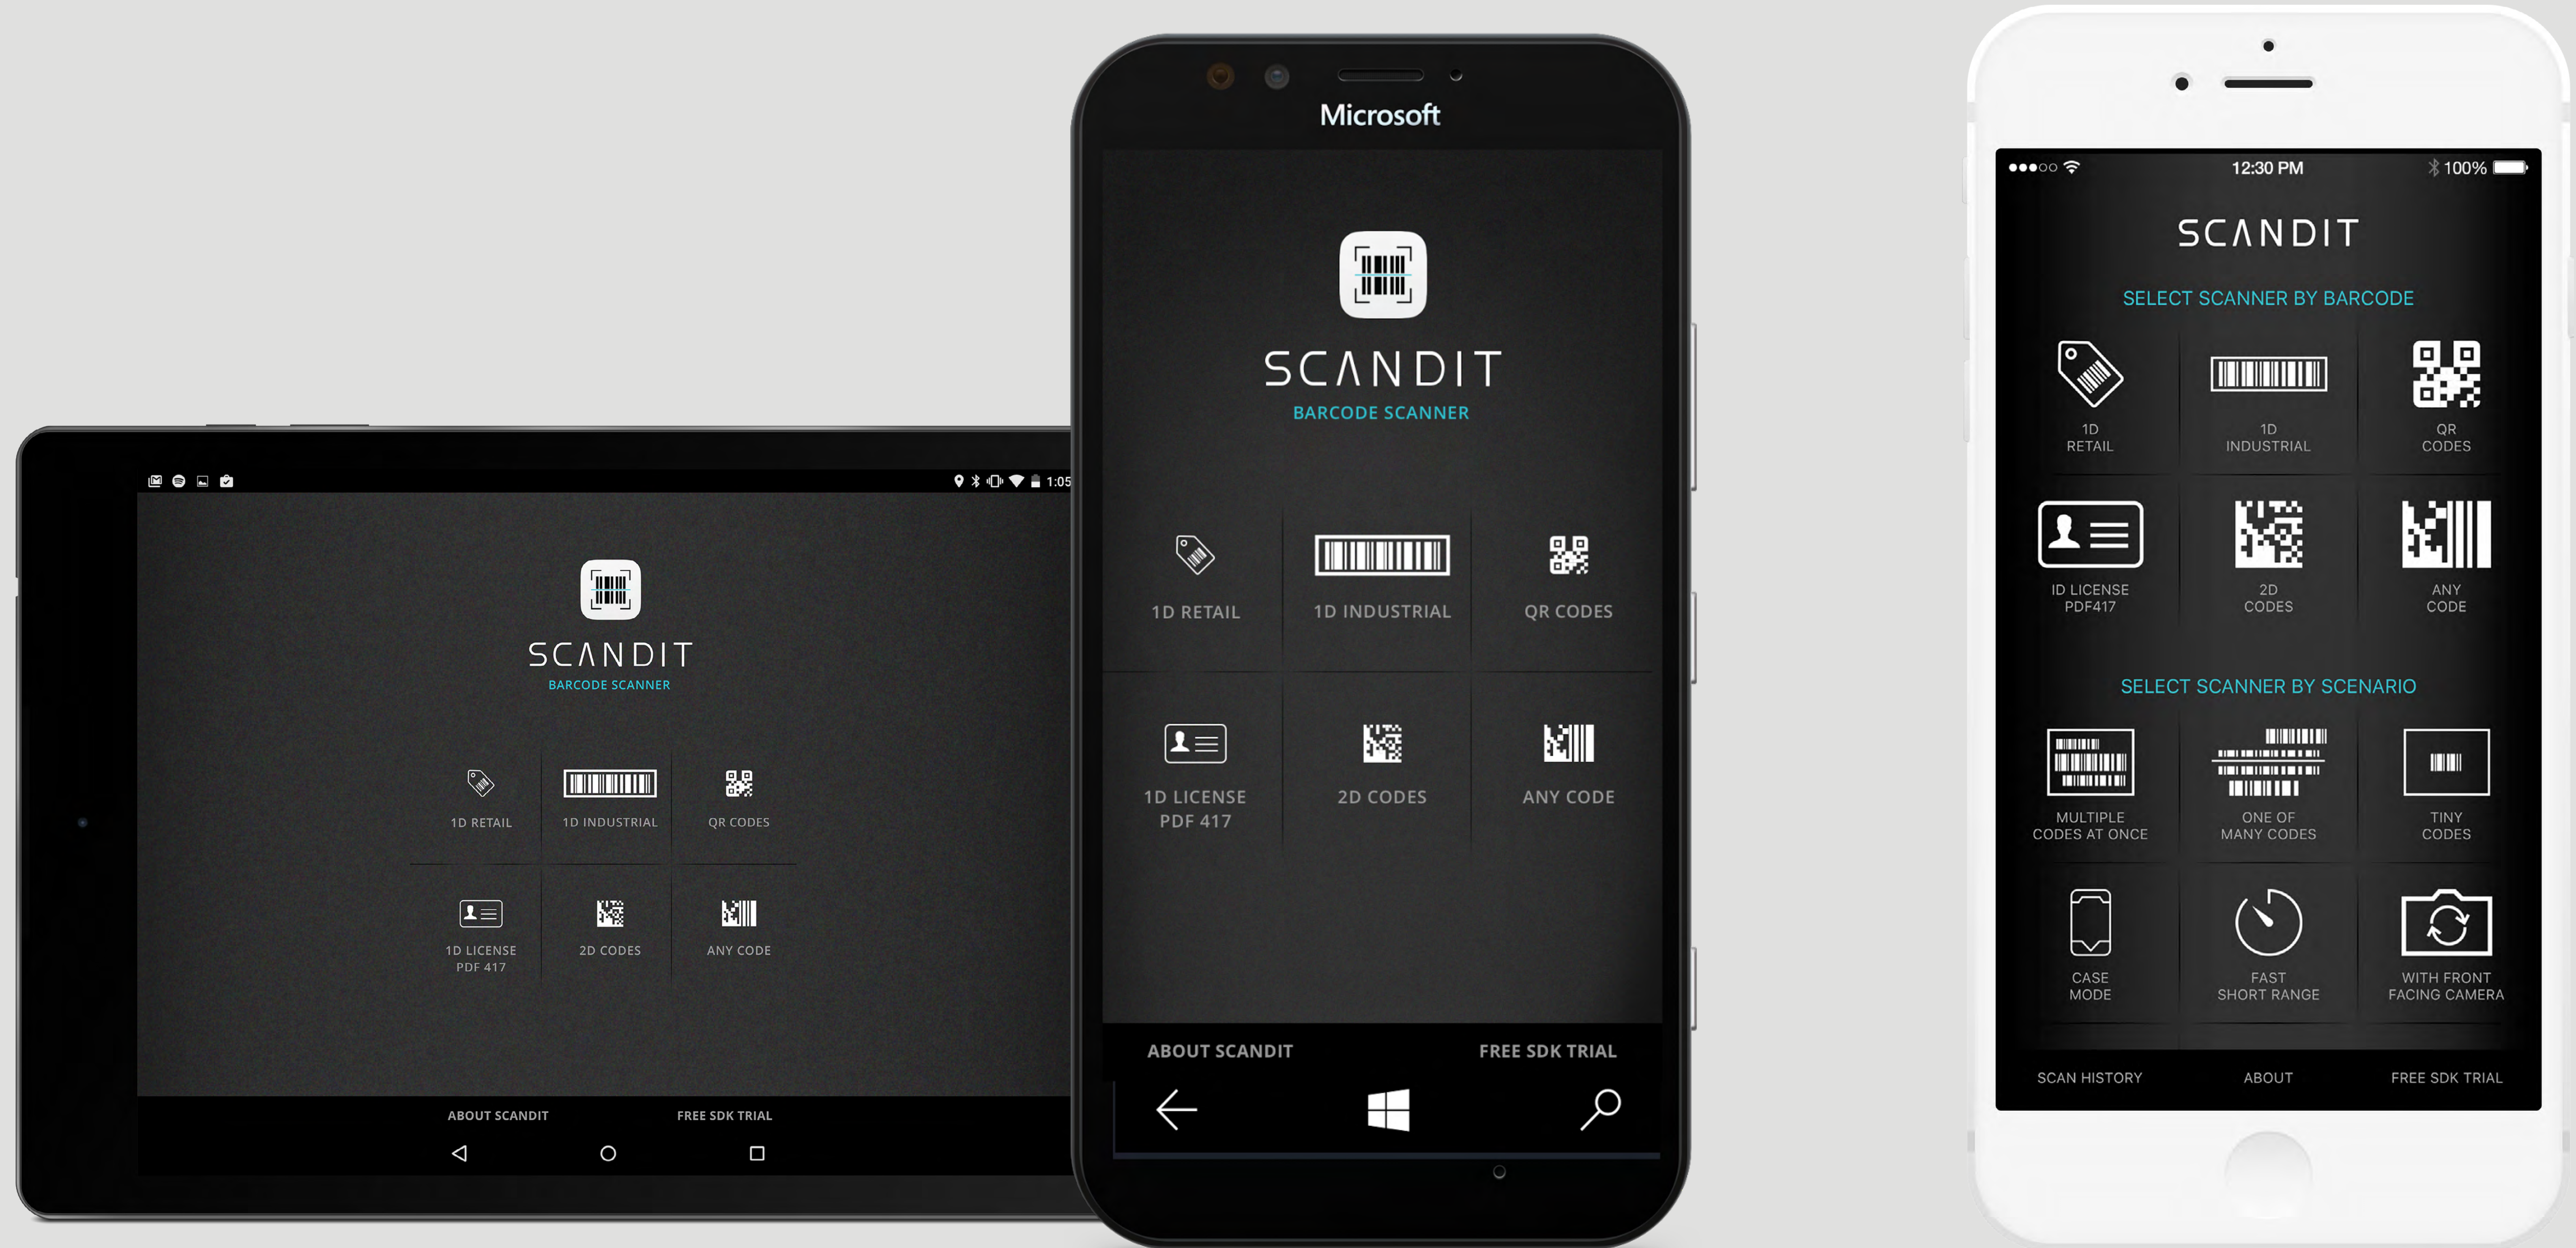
1:05

SCANDIT
BARCODE SCANNER

1D RETAIL
1D INDUSTRIAL
QR CODES
1D LICENSE PDF 417
2D CODES
ANY CODE

ABOUT SCANDIT
FREE SDK TRIAL

Microsoft

SCANDIT
BARCODE SCANNER

1D RETAIL
1D INDUSTRIAL
QR CODES
1D LICENSE PDF 417
2D CODES
ANY CODE

ABOUT SCANDIT
FREE SDK TRIAL

12:30 PM
100%

SCANDIT

SELECT SCANNER BY BARCODE

1D RETAIL
1D INDUSTRIAL
QR CODES
ID LICENSE PDF417
2D CODES
ANY CODE

SELECT SCANNER BY SCENARIO

MULTIPLE CODES AT ONCE
ONE OF MANY CODES
TINY CODES
CASE MODE
FAST SHORT RANGE
WITH FRONT FACING CAMERA

SCAN HISTORY
ABOUT
FREE SDK TRIAL